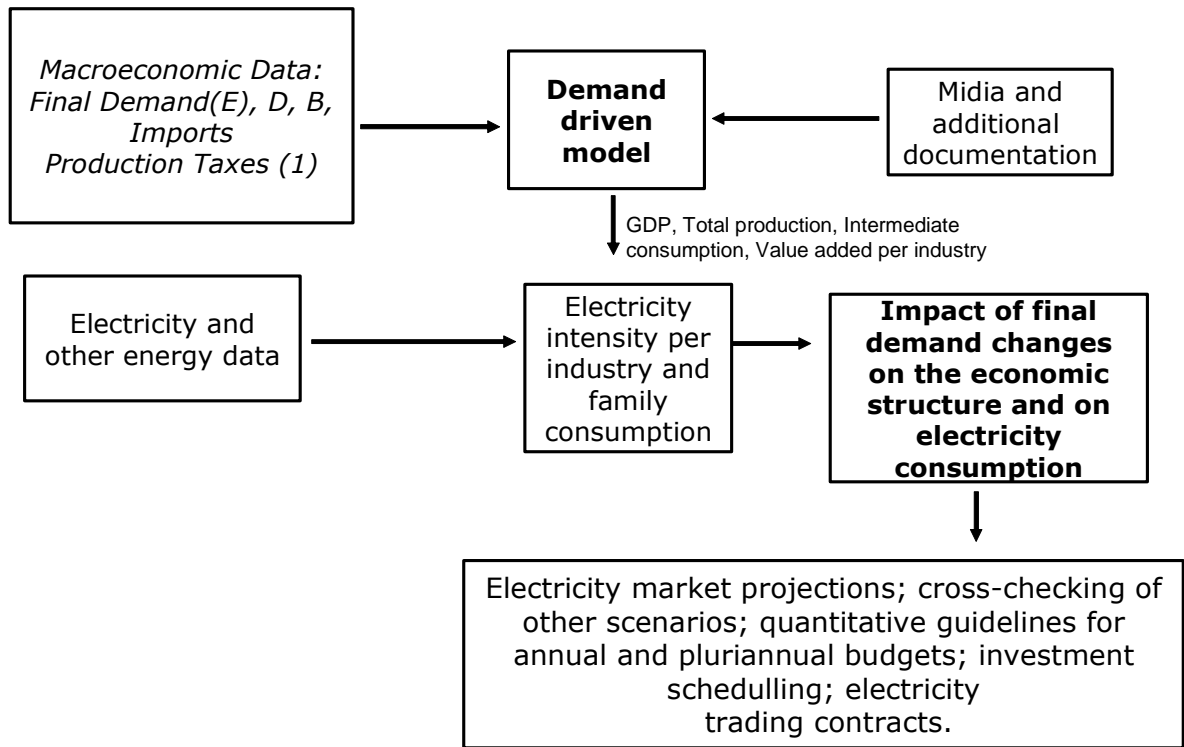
Macroeconomic Data: Final Demand(E), D, B, Imports Production Taxes (1)

Demand driven model

Midia and additional documentation

GDP, Total production, Intermediate consumption, Value added per industry

Electricity and other energy data

Electricity intensity per industry and family consumption

Impact of final demand changes on the economic structure and on electricity consumption

Electricity market projections; cross-checking of other scenarios; quantitative guidelines for annual and pluriannual budgets; investment schedulling; electricity trading contracts.